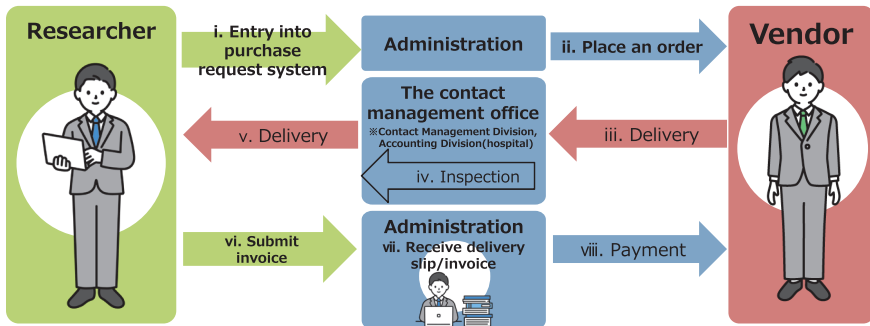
Researcher

i. Entry into purchase request system

Administration

ii. Place an order

Vendor

The contact management office
※Contact Management Division, Accounting Division(hospital)

v. Delivery

iii. Delivery

iv. Inspection

vi. Submit invoice

Administration
vii. Receive delivery slip/invoice

viii. Payment